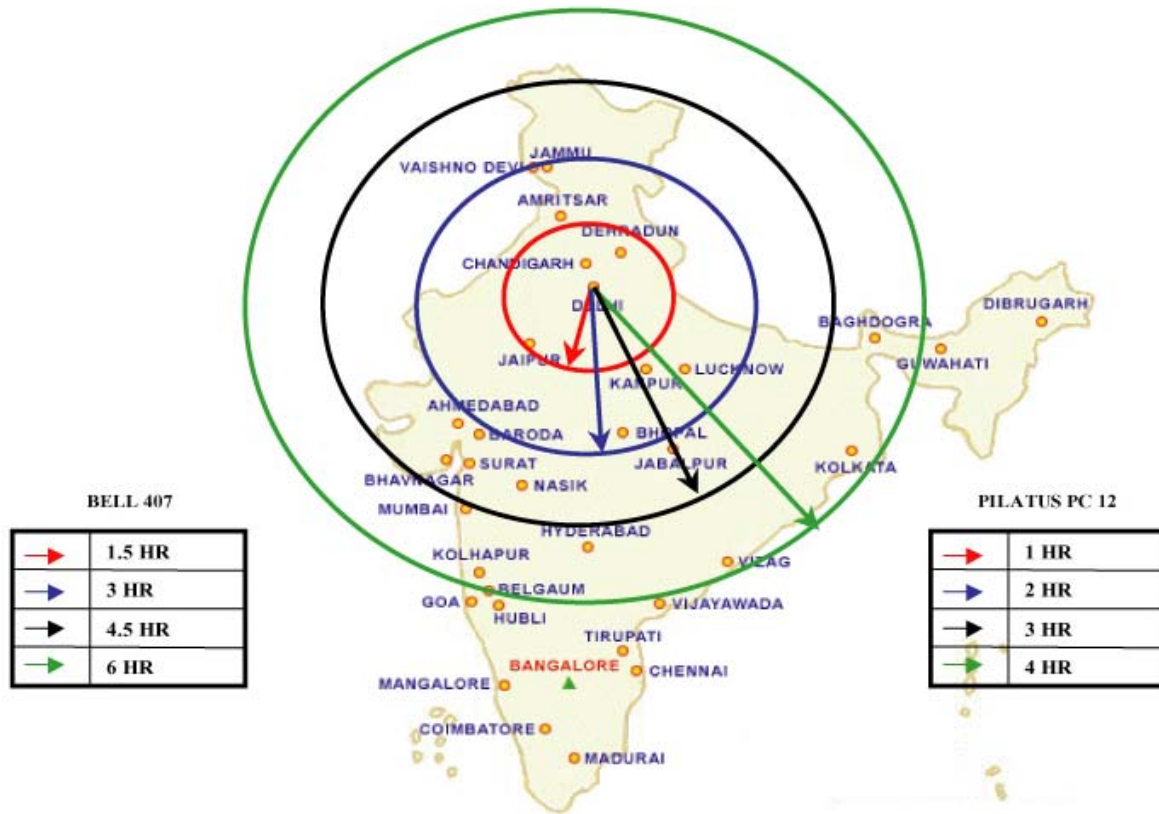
JAMMU
VAISHNO DEVI
AMRITSAR
DEHRADUN
CHANDIGARH
DELHI
JAIPUR
KANPUR
LUCKNOW
BAGHDOGRA
DIBRUGARH
GUWAHATI
AHMEDABAD
BARODA
BHOPAL
SURAT
JABALPUR
KOLKATA
BHAVNAGAR
NASIK
MUMBAI
HYDERABAD
KOLHAPUR
VIZAG
BELGAUM
GOA
HUBLI
VIJAYAWADA
TIRUPATI
BANGALORE
CHENNAI
MANGALORE
COIMBATORE
MADURAI

BELL 407

| | |
|---|---|
| → | 1.5 HR |
| → | 3 HR |
| → | 4.5 HR |
| → | 6 HR |

PILATUS PC 12

| | |
|---|---|
| → | 1 HR |
| → | 2 HR |
| → | 3 HR |
| → | 4 HR |